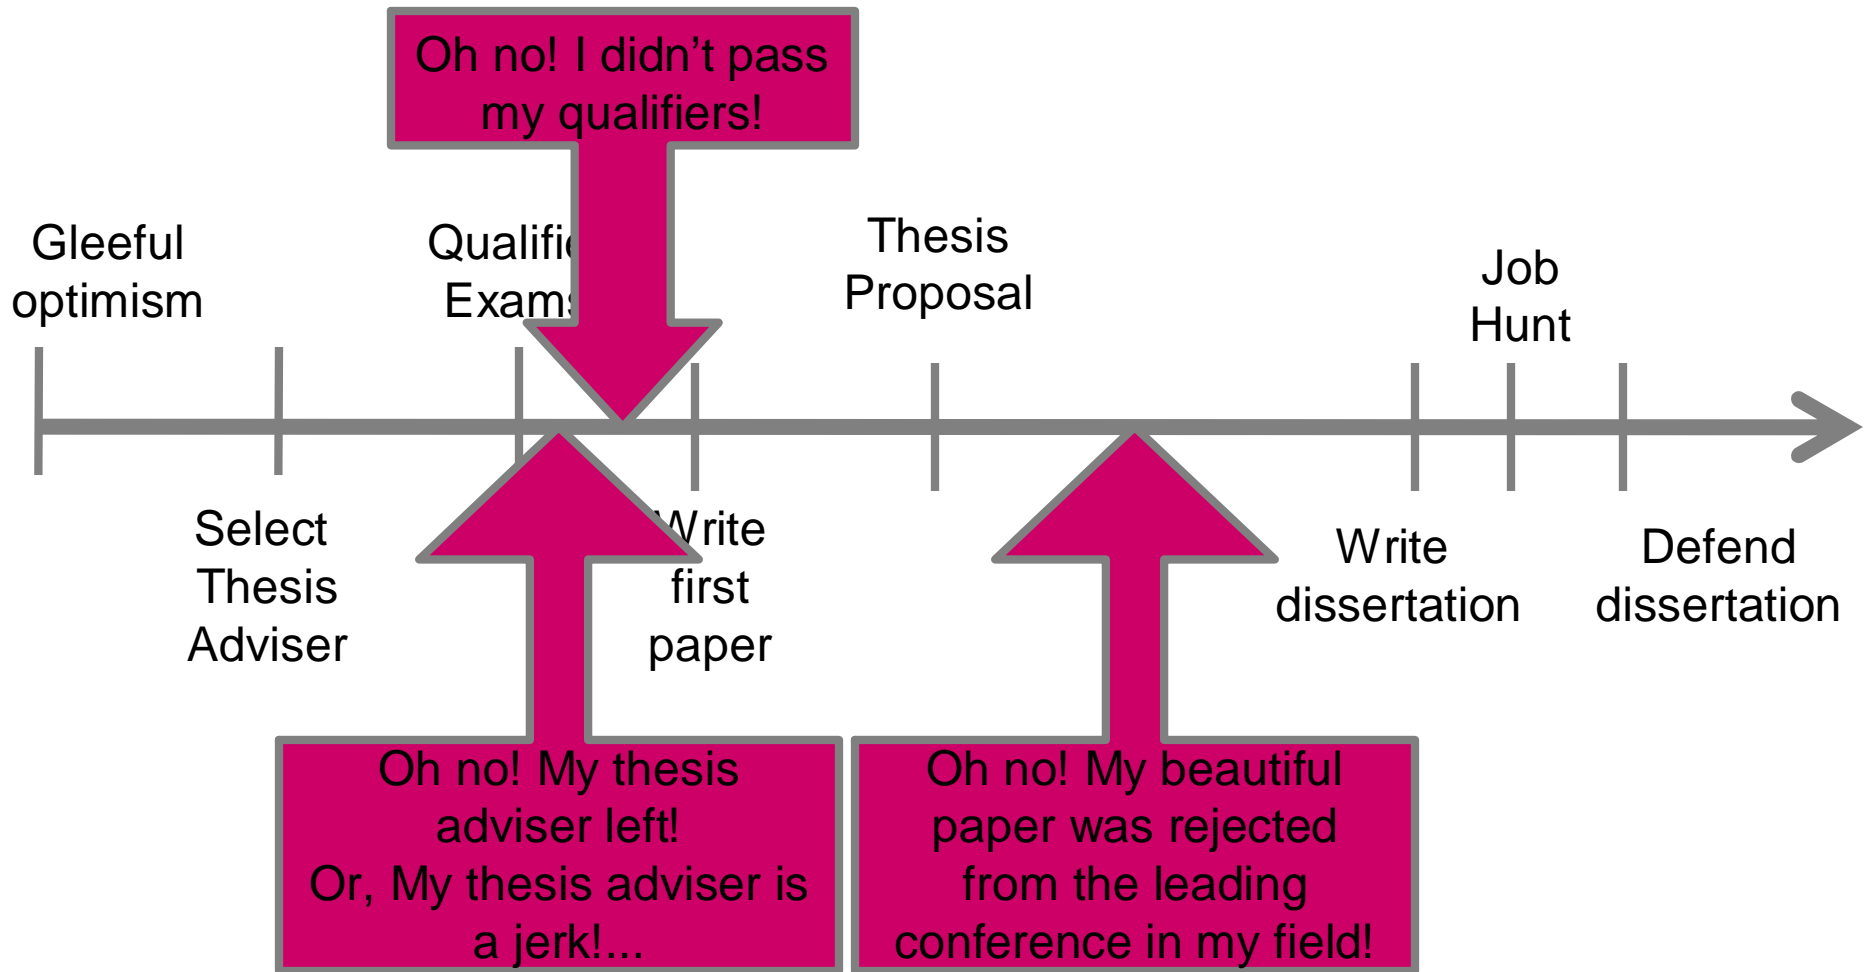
Oh no! I didn't pass my qualifiers!

Gleeful optimism

Qualifi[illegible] Exam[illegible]

Thesis Proposal

Job Hunt

Select Thesis Adviser

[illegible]rite first paper

Write dissertation

Defend dissertation

Oh no! My thesis adviser left!
Or, My thesis adviser is a jerk!...

Oh no! My beautiful paper was rejected from the leading conference in my field!